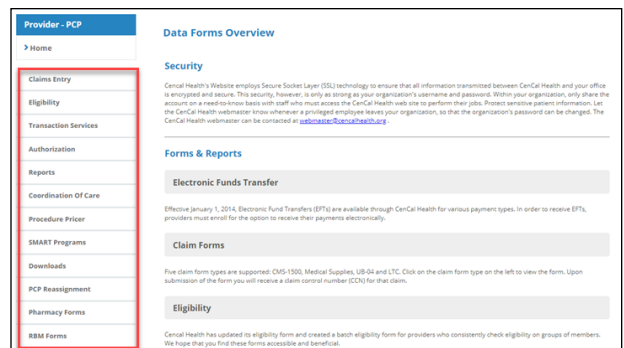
Provider - PCP

Home

Claims Entry

Eligibility

Transaction Services

Authorization

Reports

Coordination Of Care

Procedure Pricer

SMART Programs

Downloads

PCP Reassignment

Pharmacy Forms

RBM Forms

Data Forms Overview

Security

Cencal Health's Website employs Secure Socket Layer (SSL) technology to ensure that all information transmitted between CenCal Health and your office is encrypted and secure. This security, however, is only as strong as your organization's username and password. Within your organization, only share the account on a need-to-know basis with staff who must access the CenCal Health web site to perform their jobs. Protect sensitive patient information. Let the CenCal Health webmaster know whenever a privileged employee leaves your organization, so that the organization's password can be changed. The CenCal Health webmaster can be contacted at webmaster@cencalhealth.org .

Forms & Reports

Electronic Funds Transfer

Effective January 1, 2014, Electronic Fund Transfers (EFTs) are available through CenCal Health for various payment types. In order to receive EFTs, providers must enroll for the option to receive their payments electronically.

Claim Forms

Five claim form types are supported: CMS-1500, Medical Supplies, UB-04 and LTC. Click on the claim form type on the left to view the form. Upon submission of the form you will receive a claim control number (CCN) for that claim.

Eligibility

Cencal Health has updated its eligibility form and created a batch eligibility form for providers who consistently check eligibility on groups of members. We hope that you find these forms accessible and beneficial.